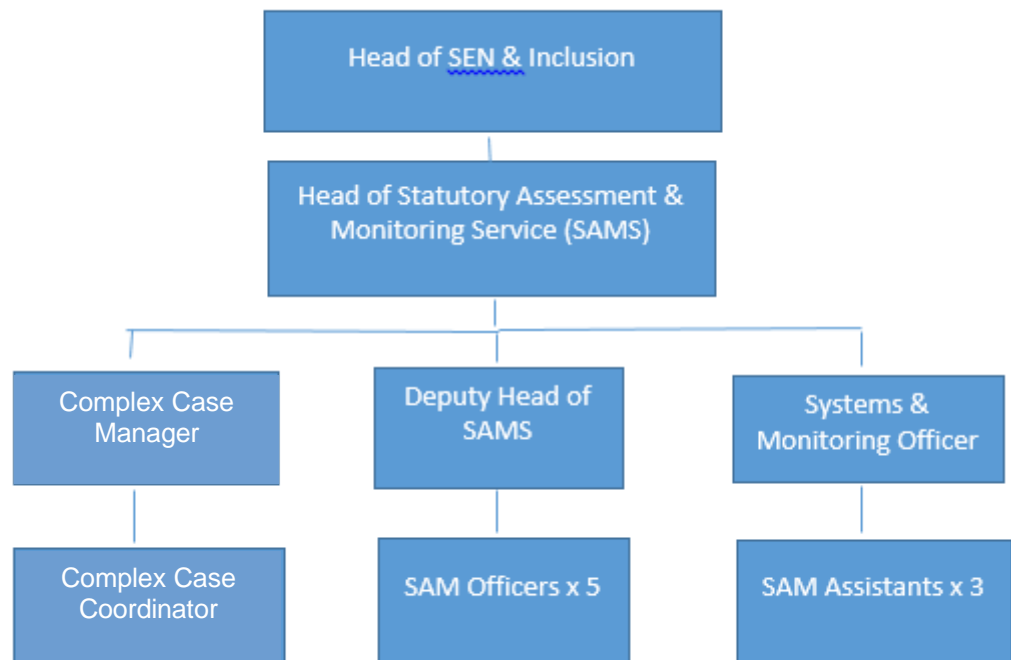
Head of SEN & Inclusion

Head of Statutory Assessment & Monitoring Service (SAMS)

Complex Case Manager

Deputy Head of SAMS

Systems & Monitoring Officer

Complex Case Coordinator

SAM Officers x 5

SAM Assistants x 3